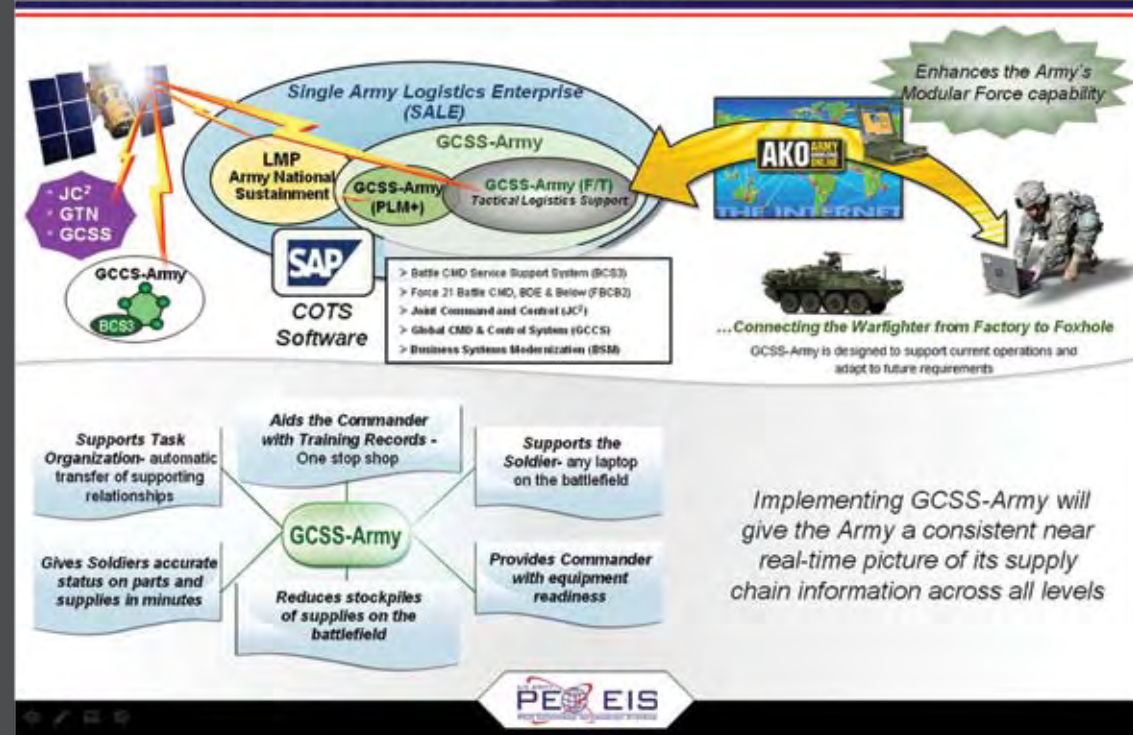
Enhances the Army's Modular Force capability

Single Army Logistics Enterprise (SALE)

GCSS-Army

LMP Army National Sustainment

GCSS-Army (PLM+)

GCSS-Army (F/T) Tactical Logistics Support

AKO ARMY KNOWLEDGE ONLINE

THE INTERNET

• $JC^2$
• GTN
• GCSS

GCCS-Army

BCS3

SAP

COTS Software

> Battle CMD Service Support System (BCS3)
> Force 21 Battle CMD, BDE & Below (FBCB2)
> Joint Command and Control ($JC^2$)
> Global CMD & Control System (GCCS)
> Business Systems Modernization (BSM)

...Connecting the Warfighter from Factory to Foxhole

GCSS-Army is designed to support current operations and adapt to future requirements

Supports Task Organization- automatic transfer of supporting relationships

Aids the Commander with Training Records - One stop shop

Supports the Soldier- any laptop on the battlefield

GCSS-Army

Gives Soldiers accurate status on parts and supplies in minutes

Reduces stockpiles of supplies on the battlefield

Provides Commander with equipment readiness

Implementing GCSS-Army will give the Army a consistent near real-time picture of its supply chain information across all levels

PEO EIS